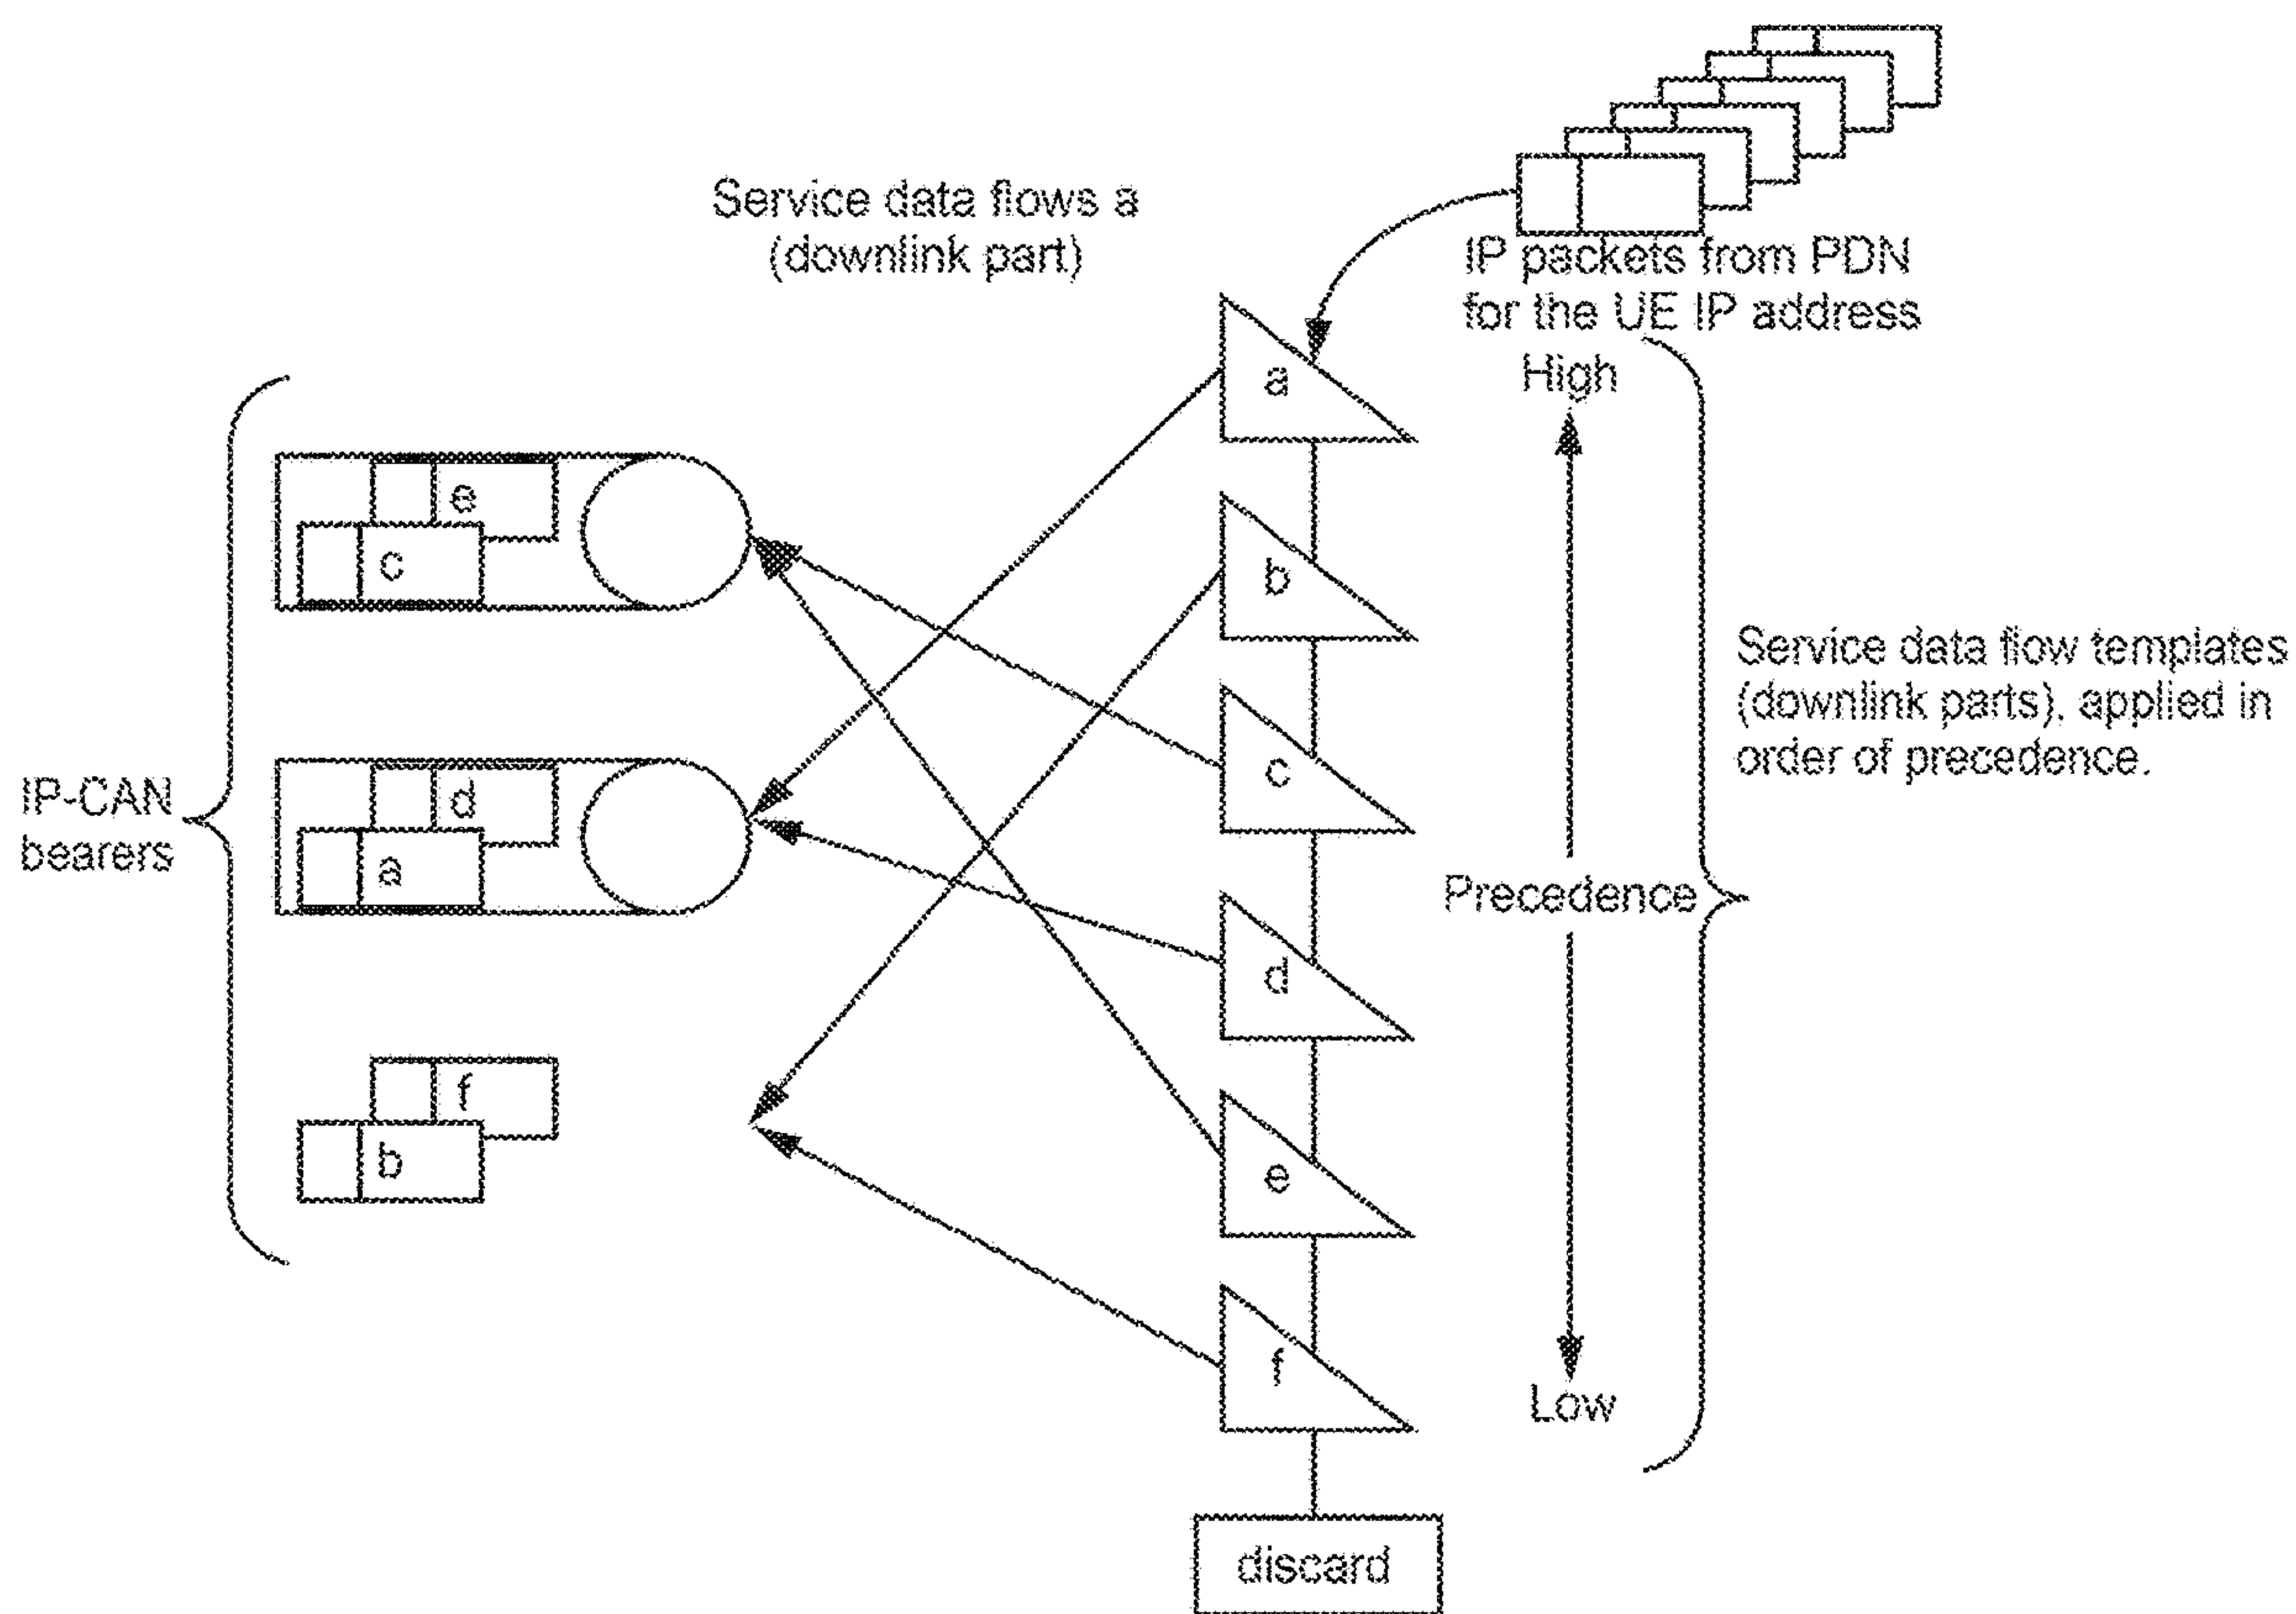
Service data flows a
(downlink part)

IP packets from PDN
for the UE IP address

High

a

e

c

b

Service data flow templates
(downlink parts), applied in
order of precedence.

IP-CAN
bearers

d

a

c

Precedence

d

f

b

e

f

Low

discard